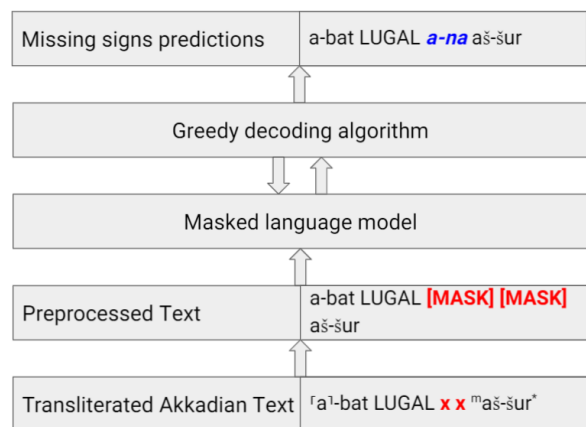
| Missing signs predictions | a-bat LUGAL ***a-na*** aš-šur |
|---|---|

Greedy decoding algorithm

Masked language model

| Preprocessed Text | a-bat LUGAL **[MASK] [MASK]** aš-šur |
|---|---|

| Transliterated Akkadian Text | ⸢a⸣-bat LUGAL **x x** $^{m}$aš-šur$^{*}$ |
|---|---|